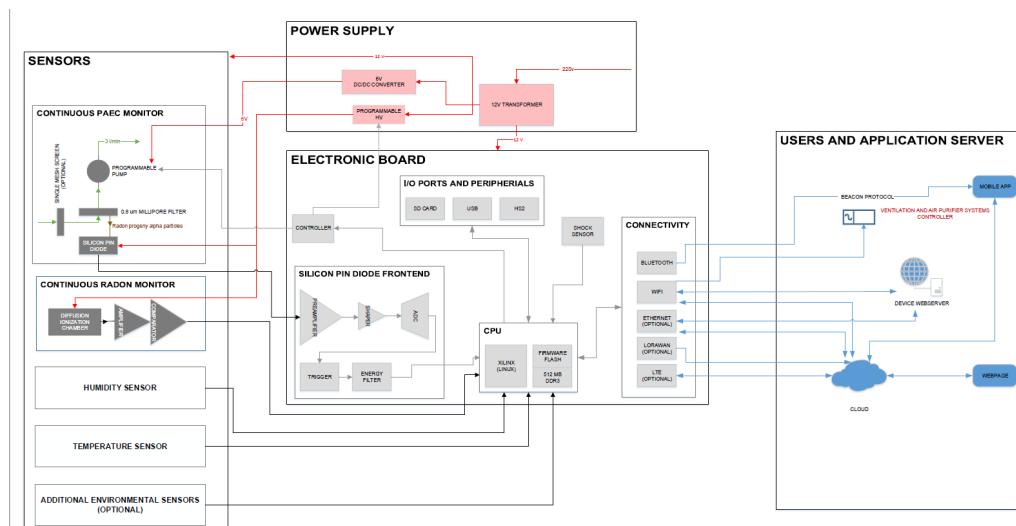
POWER SUPPLY

12 V

6V
DC/DC CONVERTER

220v

12V TRANSFORMER

PROGRAMMABLE
HV

6V

12 V

SENSORS

CONTINUOUS PAEC MONITOR

3 l/min

PROGRAMMABLE
PUMP

SINGLE MESH SCREEN
(OPTIONAL)

0.8 um MILLIPORE FILTER

Radon progeny alpha particles

SILICON PIN
DIODE

CONTINUOUS RADON MONITOR

DIFFUSION
IONIZATION
CHAMBER

AMPLIFIER

COMPARATOR

HUMIDITY SENSOR

TEMPERATURE SENSOR

ADDITIONAL ENVIRONMENTAL SENSORS
(OPTIONAL)

ELECTRONIC BOARD

I/O PORTS AND PERIPHERIALS

SD CARD

USB

HS2

CONTROLLER

SHOCK
SENSOR

SILICON PIN DIODE FRONTEND

PREAMPLIFIER

SHAPER

ADC

TRIGGER

ENERGY
FILTER

CPU

XILINX
(LINUX)

FIRMWARE
FLASH

512 MB
DDR3

CONNECTIVITY

BLUETOOTH

WIFI

ETHERNET
(OPTIONAL)

LORAWAN
(OPTIONAL)

LTE
(OPTIONAL)

USERS AND APPLICATION SERVER

BEACON PROTOCOL

MOBILE APP

VENTILATION AND AIR PURIFIER SYSTEMS
CONTROLLER

DEVICE WEBSERVER

CLOUD

WEBPAGE